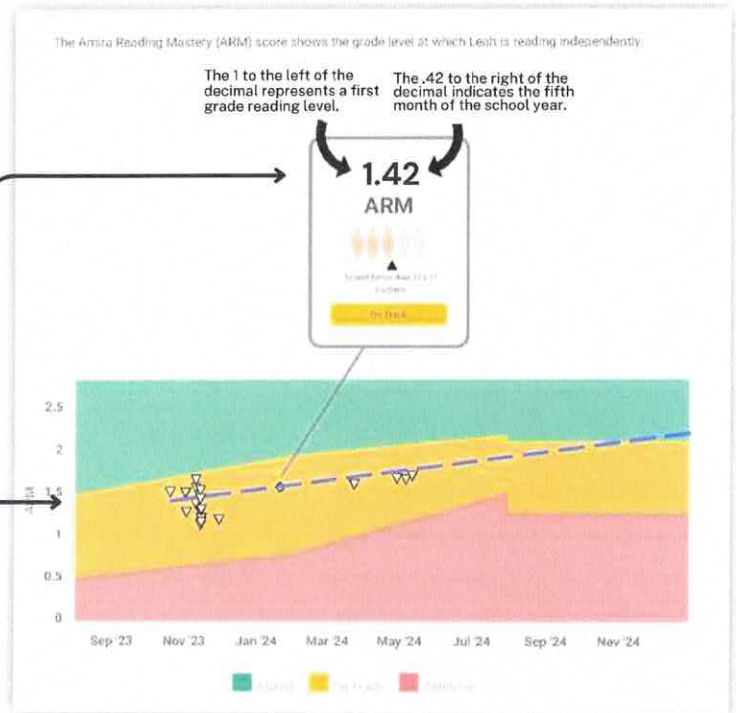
The Amira Reading Mastery (ARM) score shows the grade level at which Leah is reading independently.

The 1 to the left of the decimal represents a first grade reading level.

The .42 to the right of the decimal indicates the fifth month of the school year.

1.42
ARM

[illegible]

On Track

2.5
2
1.5
1
0.5
0

ARM

Sep '23
Nov '23
Jan '24
Mar '24
May '24
Jul '24
Sep '24
Nov '24

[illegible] On Track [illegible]